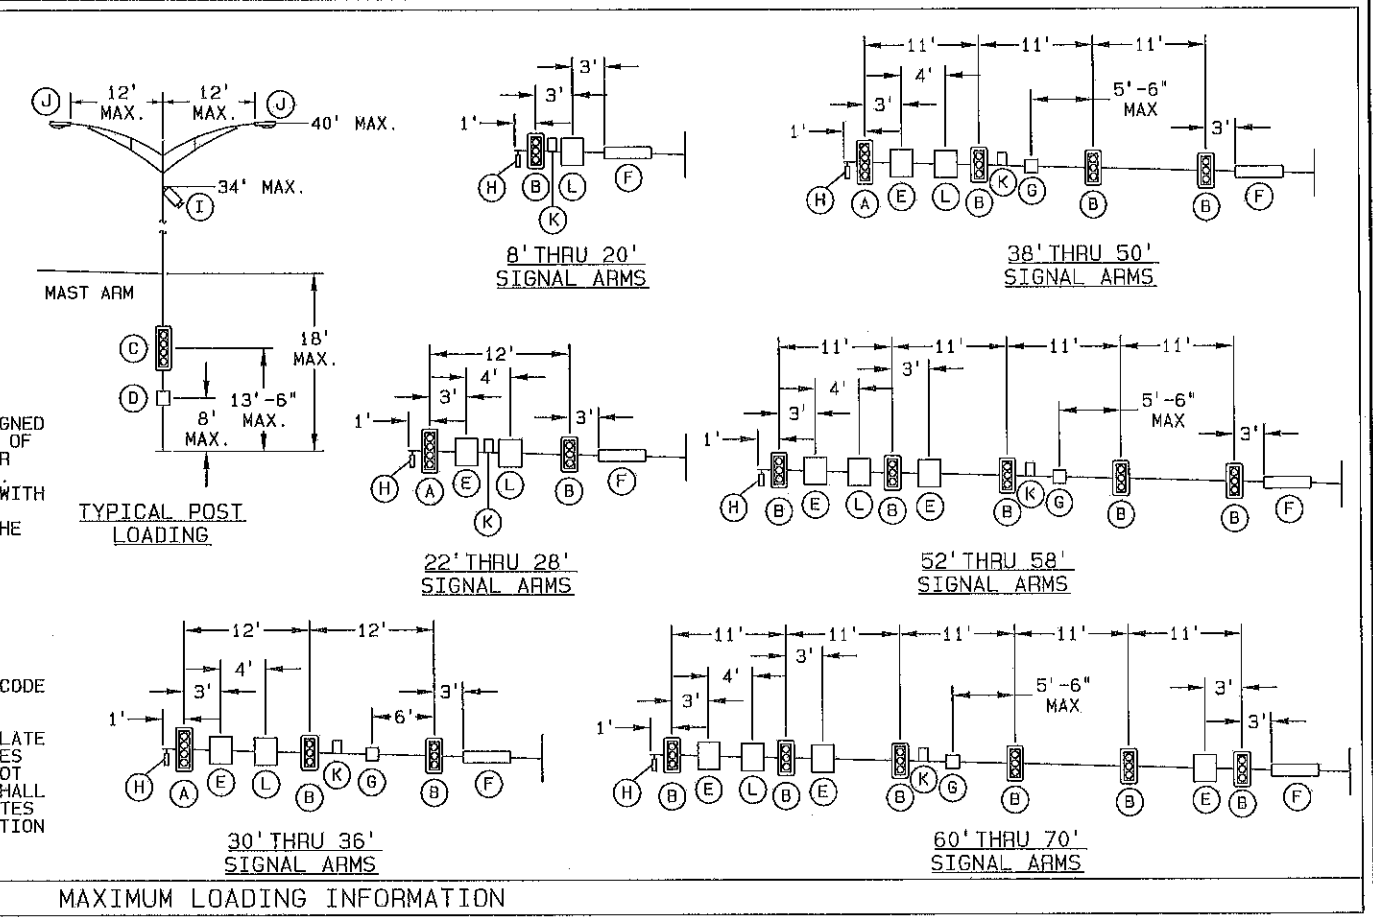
GNED
OF
R
WITH
HE

CODE

LATE
ES
OT
HALL
TES
TION

J 12' MAX. 12' MAX. J 40' MAX.
34' MAX. I

MAST ARM
C
D
18' MAX.
13'-6" MAX.
8' MAX.

TYPICAL POST LOADING

1' 3' 3'
H B K L F

8' THRU 20' SIGNAL ARMS

12' 4' 3' 1' 3'
H A E K L B F

22' THRU 28' SIGNAL ARMS

12' 12' 4' 3' 1' 6' 3'
H A E L B K G B F

30' THRU 36' SIGNAL ARMS

11' 11' 11' 4' 3' 1' 5'-6" MAX 3'
H A E L B K G B B F

38' THRU 50' SIGNAL ARMS

11' 11' 11' 11' 3' 4' 3' 1' 5'-6" MAX 3'
H B E L B E B K G B B F

52' THRU 58' SIGNAL ARMS

11' 11' 11' 11' 11' 3' 4' 3' 1' 5'-6" MAX 3' 3'
H B E L B E B K G B B E B F

60' THRU 70' SIGNAL ARMS

MAXIMUM LOADING INFORMATION